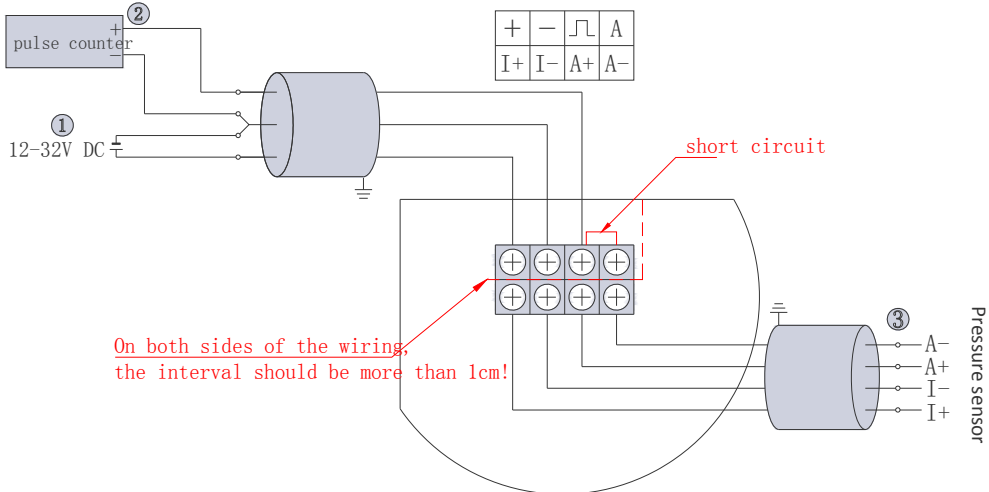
②
pulse counter
+
−
①
12-32V DC

| + | − | ⎍ | A |
|---|---|---|---|
| I+ | I− | A+ | A− |

short circuit

On both sides of the wiring,
the interval should be more than 1cm!

③
A−
A+
I−
I+
Pressure sensor